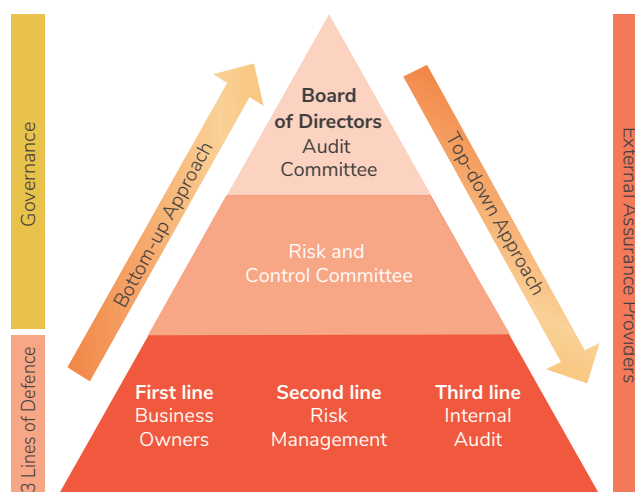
Governance

3 Lines of Defence

Bottom-up Approach

Board of Directors
Audit Committee

Risk and Control Committee

First line
Business Owners

Second line
Risk Management

Third line
Internal Audit

Top-down Approach

External Assurance Providers